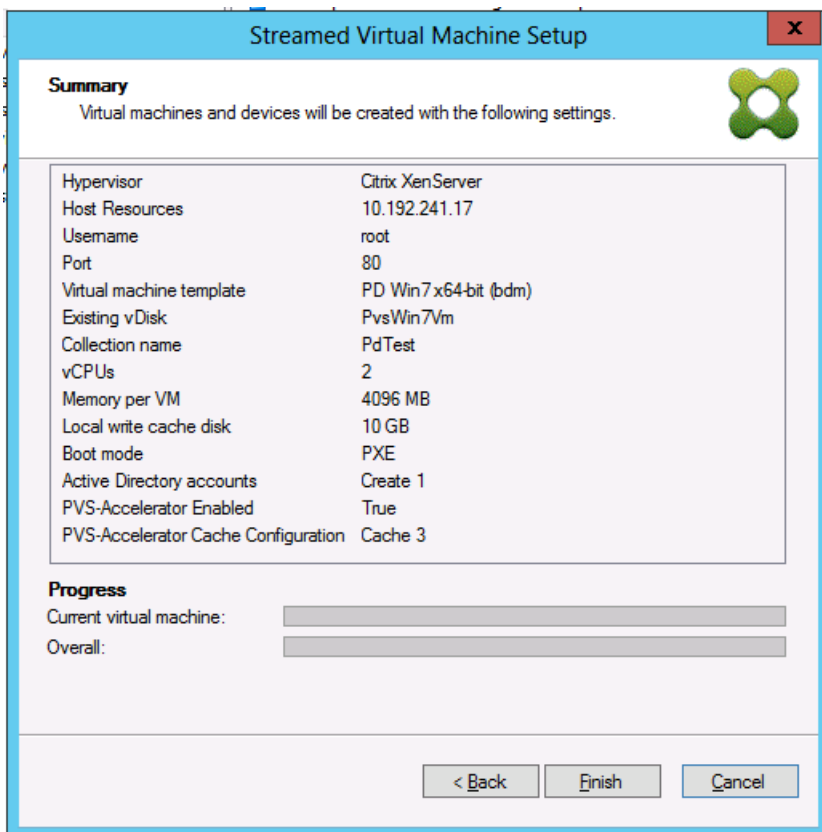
Streamed Virtual Machine Setup

x

Summary

Virtual machines and devices will be created with the following settings.

| | |
|---|---|
| Hypervisor | Citrix XenServer |
| Host Resources | 10.192.241.17 |
| Username | root |
| Port | 80 |
| Virtual machine template | PD Win7 x64-bit (bdm) |
| Existing vDisk | PvsWin7Vm |
| Collection name | PdTest |
| vCPUs | 2 |
| Memory per VM | 4096 MB |
| Local write cache disk | 10 GB |
| Boot mode | PXE |
| Active Directory accounts | Create 1 |
| PVS-Accelerator Enabled | True |
| PVS-Accelerator Cache Configuration | Cache 3 |

Progress

Current virtual machine:

Overall:

< Back Finish Cancel